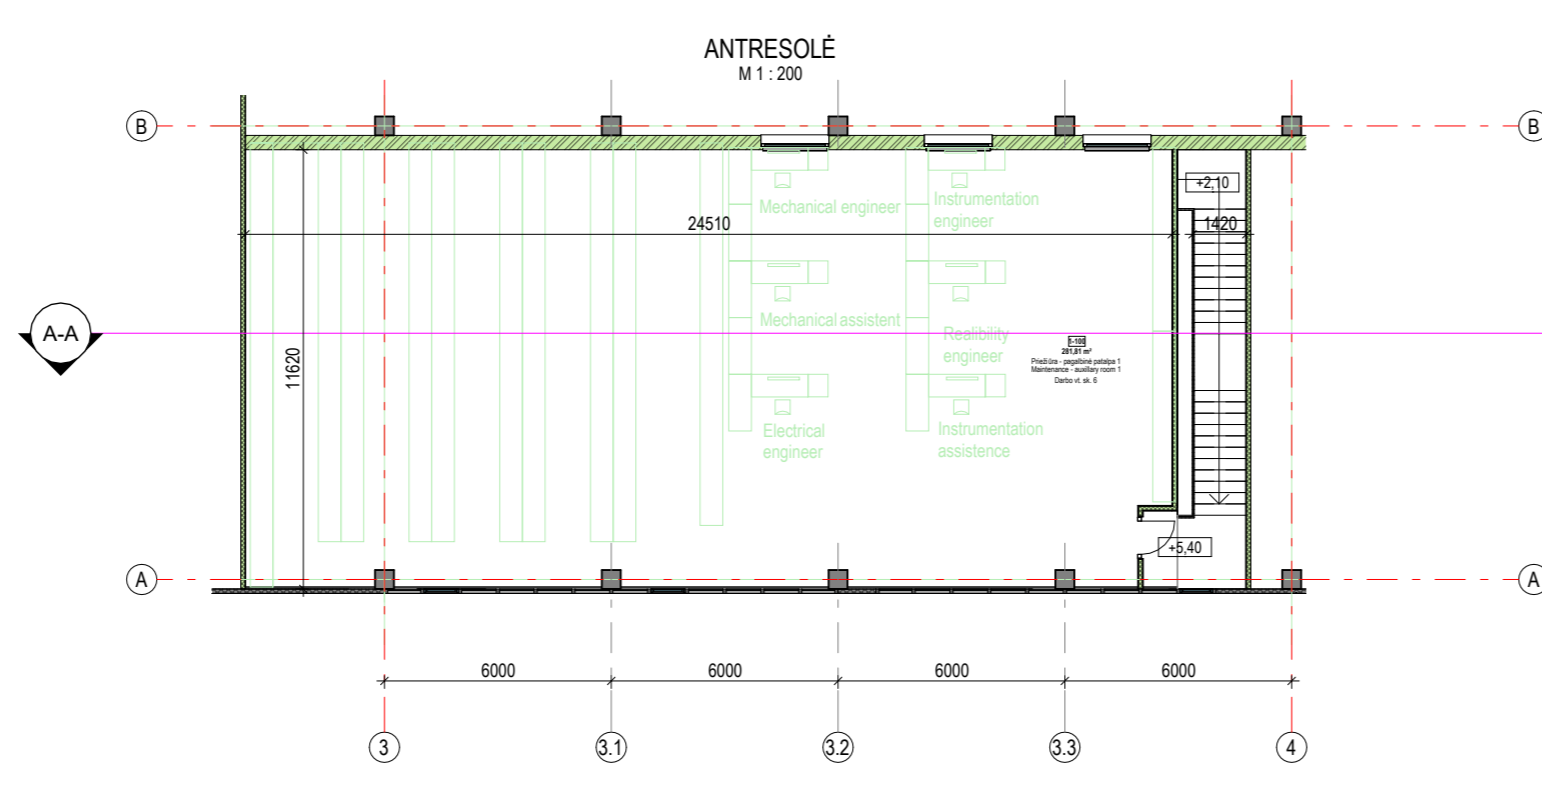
ANTRESOLĖ
M 1 : 200

B
B
+2,10
Mechanical engineer
Instrumentation engineer
24510
1420
A-A
11620
Mechanical assistent
Realibility engineer
1-108
281,81 m²
Priežiūra - pagalbinė patalpa 1
Maintenance - auxiliary room 1
Darbo vt. sk. 6
Electrical engineer
Instrumentation assistence
+5,40
A
A
6000
6000
6000
6000
3
3.1
3.2
3.3
4